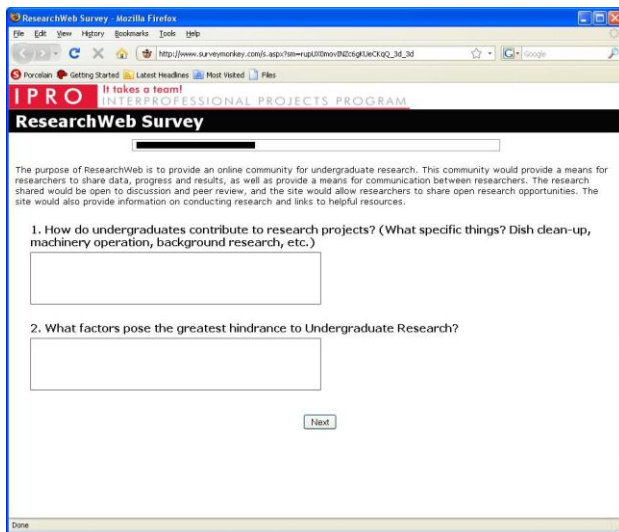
ResearchWeb Survey - Mozilla Firefox

File Edit View History Bookmarks Tools Help

http://www.surveymonkey.com/s.aspx?sm=rupUX0movINZc6gKUeCKqQ_3d_3d

Google

Porcelain Getting Started Latest Headlines Most Visited Files

IPRO It takes a team! INTERPROFESSIONAL PROJECTS PROGRAM

ResearchWeb Survey

The purpose of ResearchWeb is to provide an online community for undergraduate research. This community would provide a means for researchers to share data, progress and results, as well as provide a means for communication between researchers. The research shared would be open to discussion and peer review, and the site would allow researchers to share open research opportunities. The site would also provide information on conducting research and links to helpful resources.

1. How do undergraduates contribute to research projects? (What specific things? Dish clean-up, machinery operation, background research, etc.)

2. What factors pose the greatest hindrance to Undergraduate Research?

Next

Done